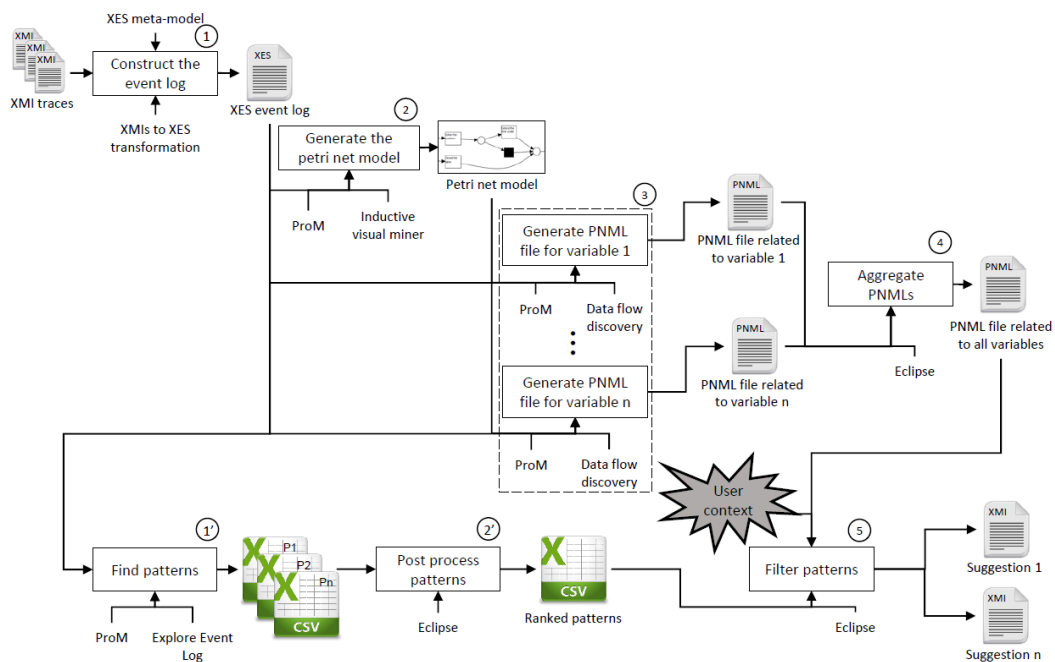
XMI
XMI
XMI
XMI traces

XES meta-model
1
Construct the event log
XMIs to XES transformation

XES
XES event log

2
Generate the petri net model
ProM
Inductive visual miner
Petri net model

3
Generate PNML file for variable 1
ProM
Data flow discovery
Generate PNML file for variable n
ProM
Data flow discovery

PNML
PNML file related to variable 1
PNML
PNML file related to variable n

4
Aggregate PNMLs
Eclipse
PNML
PNML file related to all variables

User context

1'
Find patterns
ProM
Explore Event Log

P1
P2
Pn
CSV

2'
Post process patterns
Eclipse

CSV
Ranked patterns

5
Filter patterns
Eclipse

XMI
Suggestion 1
XMI
Suggestion n